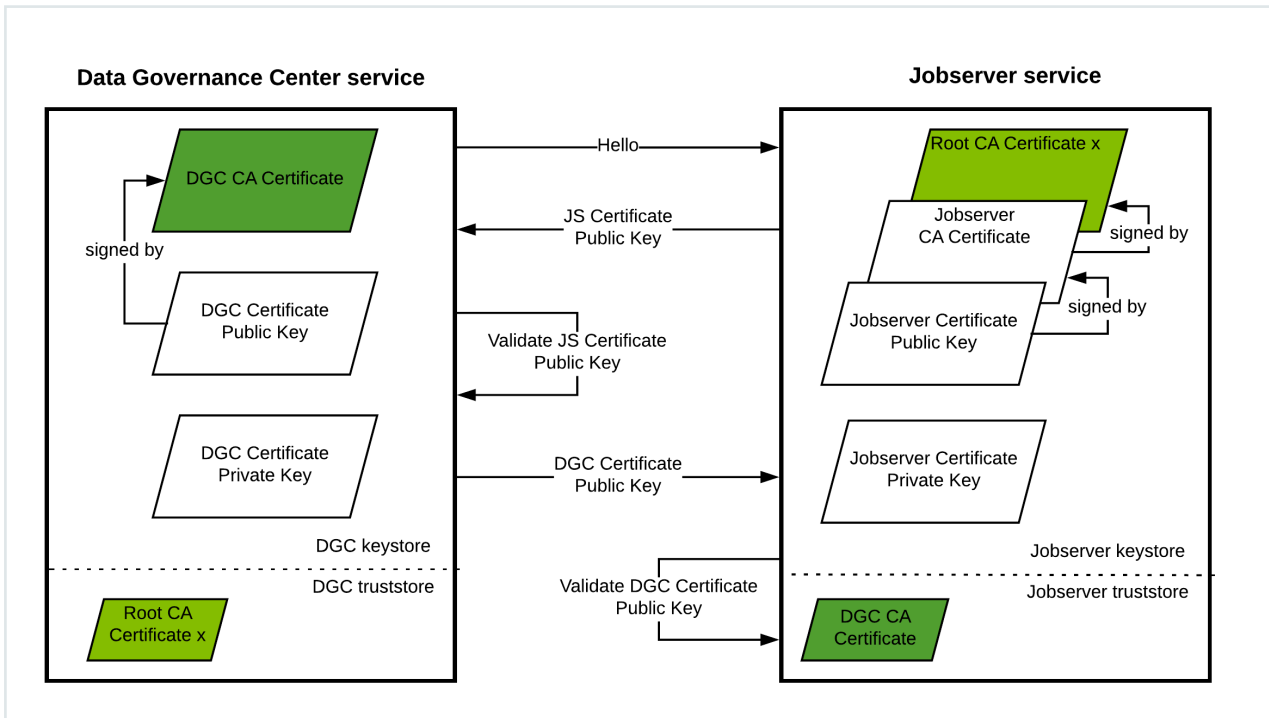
Data Governance Center service

DGC CA Certificate

signed by

DGC Certificate Public Key

DGC Certificate Private Key

DGC keystore

DGC truststore

Root CA Certificate x

Hello

JS Certificate Public Key

Validate JS Certificate Public Key

DGC Certificate Public Key

Validate DGC Certificate Public Key

Jobserver service

Root CA Certificate x

Jobserver CA Certificate

signed by

Jobserver Certificate Public Key

signed by

Jobserver Certificate Private Key

Jobserver keystore

Jobserver truststore

DGC CA Certificate